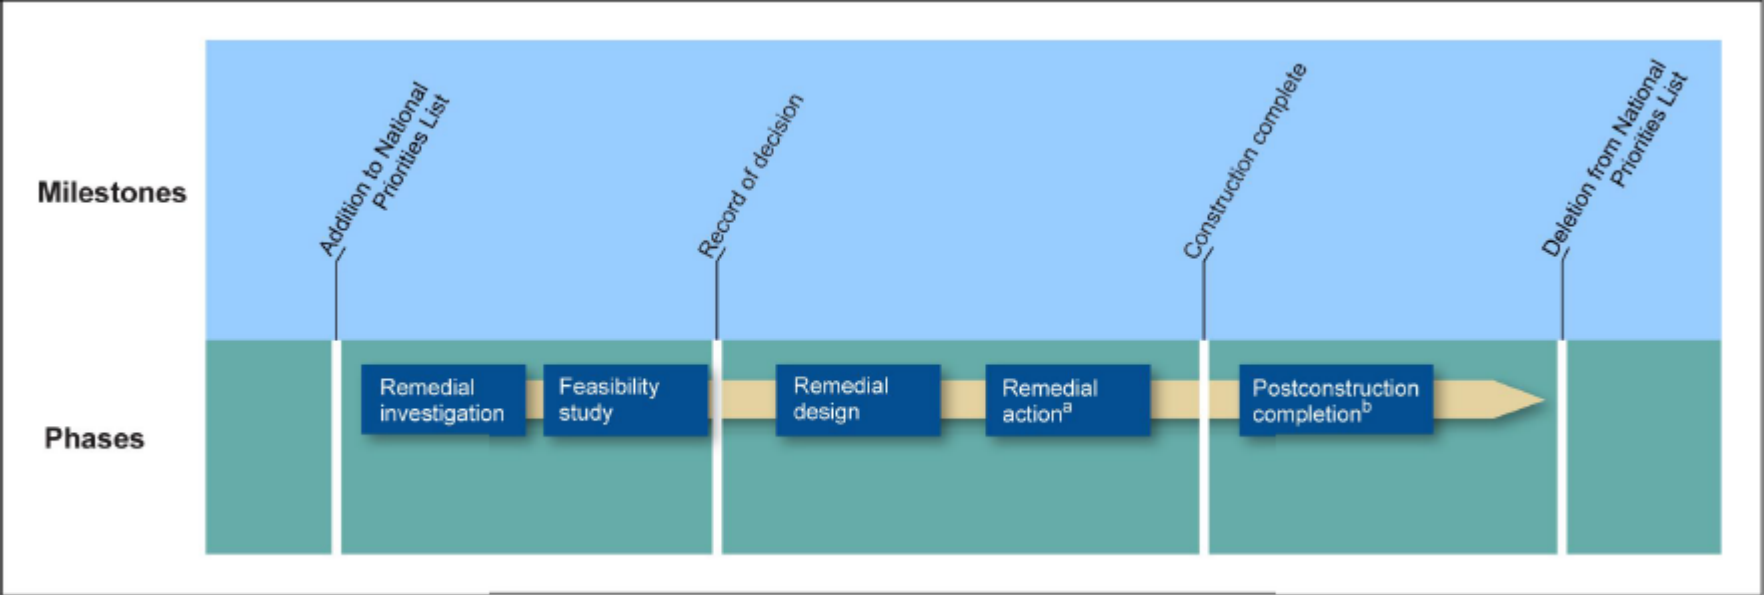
Milestones

Addition to National Priorities List

Record of decision

Construction complete

Deletion from National Priorities List

Phases

Remedial investigation

Feasibility study

Remedial design

Remedial action$^a$

Postconstruction completion$^b$